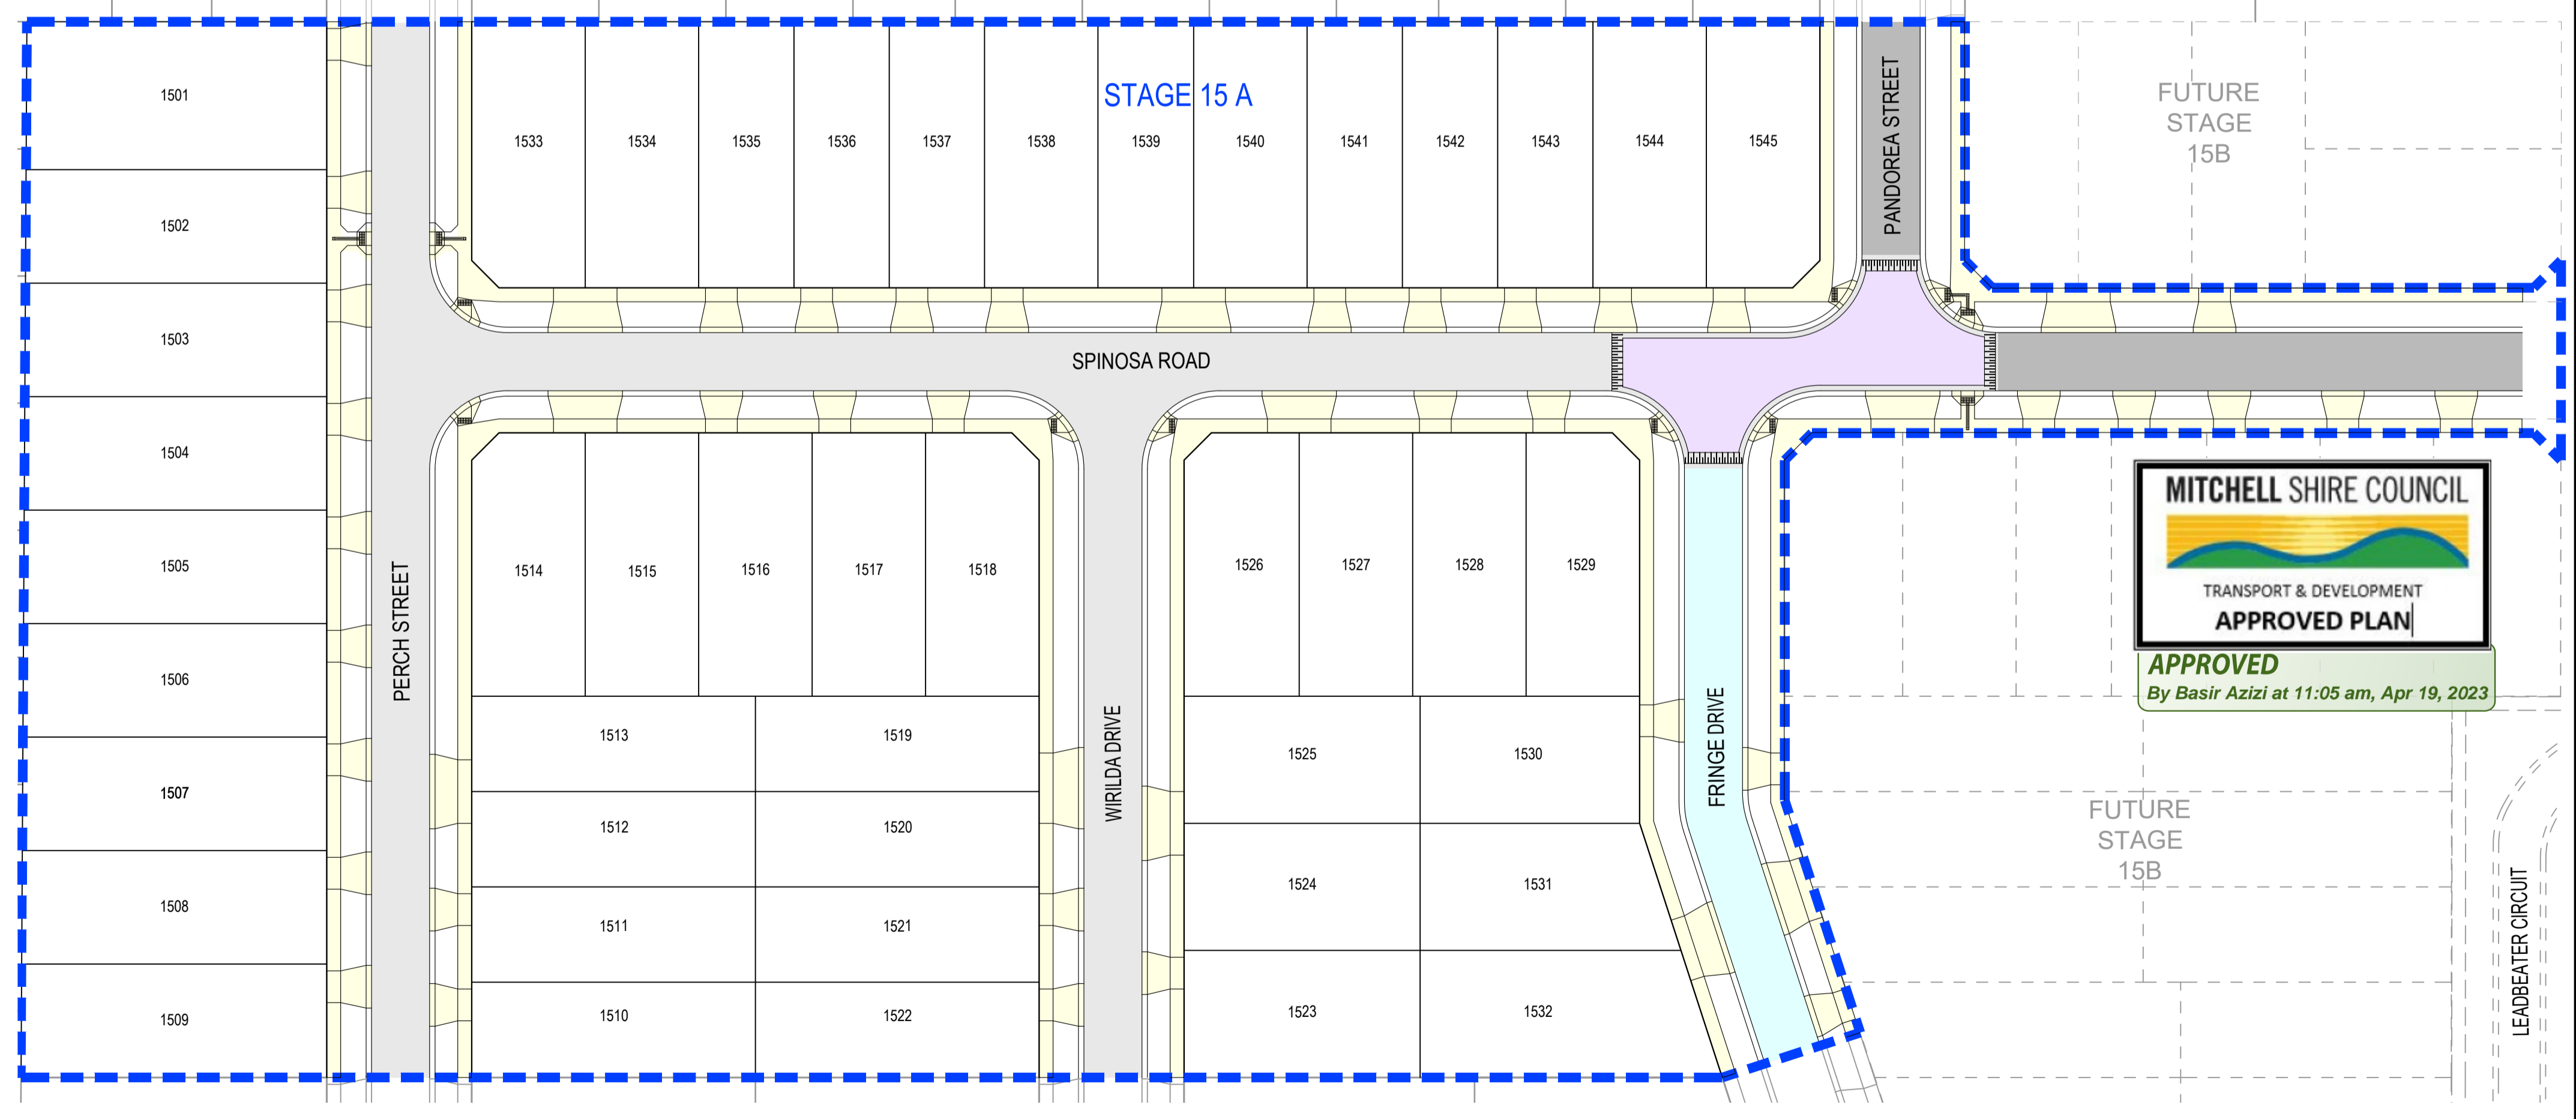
STAGE 15 A

1501
1502
1503
1504
1505
1506
1507
1508
1509

1533 1534 1535 1536 1537 1538 1539 1540 1541 1542 1543 1544 1545

PANDOREA STREET

FUTURE STAGE 15B

SPINOSA ROAD

PERCH STREET

1514 1515 1516 1517 1518

1513 1519
1512 1520
1511 1521
1510 1522

WIRILDA DRIVE

1526 1527 1528 1529

1525 1530
1524 1531
1523 1532

FRINGE DRIVE

MITCHELL SHIRE COUNCIL
TRANSPORT & DEVELOPMENT
APPROVED PLAN

APPROVED
By Basir Azizi at 11:05 am, Apr 19, 2023

FUTURE STAGE 15B

LEADBEATER CIRCUIT